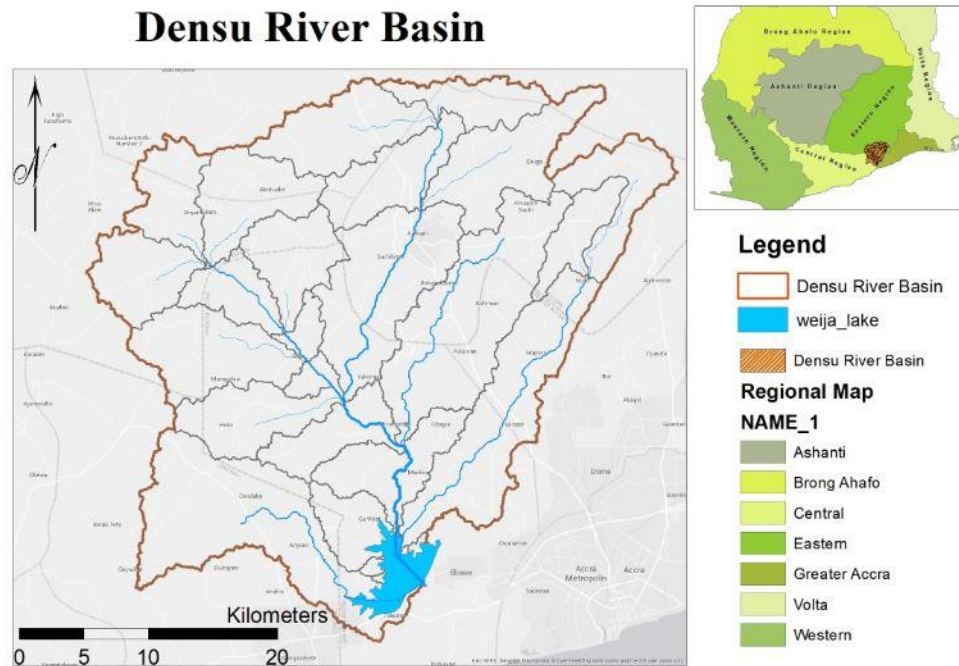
Densu River Basin

N

Brong Ahafo Region
Ashanti Region
Eastern Region
Volta Region
Western Region
Central Region

Legend
Densu River Basin
weija_lake
Densu River Basin
Regional Map
NAME_1
Ashanti
Brong Ahafo
Central
Eastern
Greater Accra
Volta
Western

Dome
Accra Metropolis
Accra

Kilometers
0 5 10 20